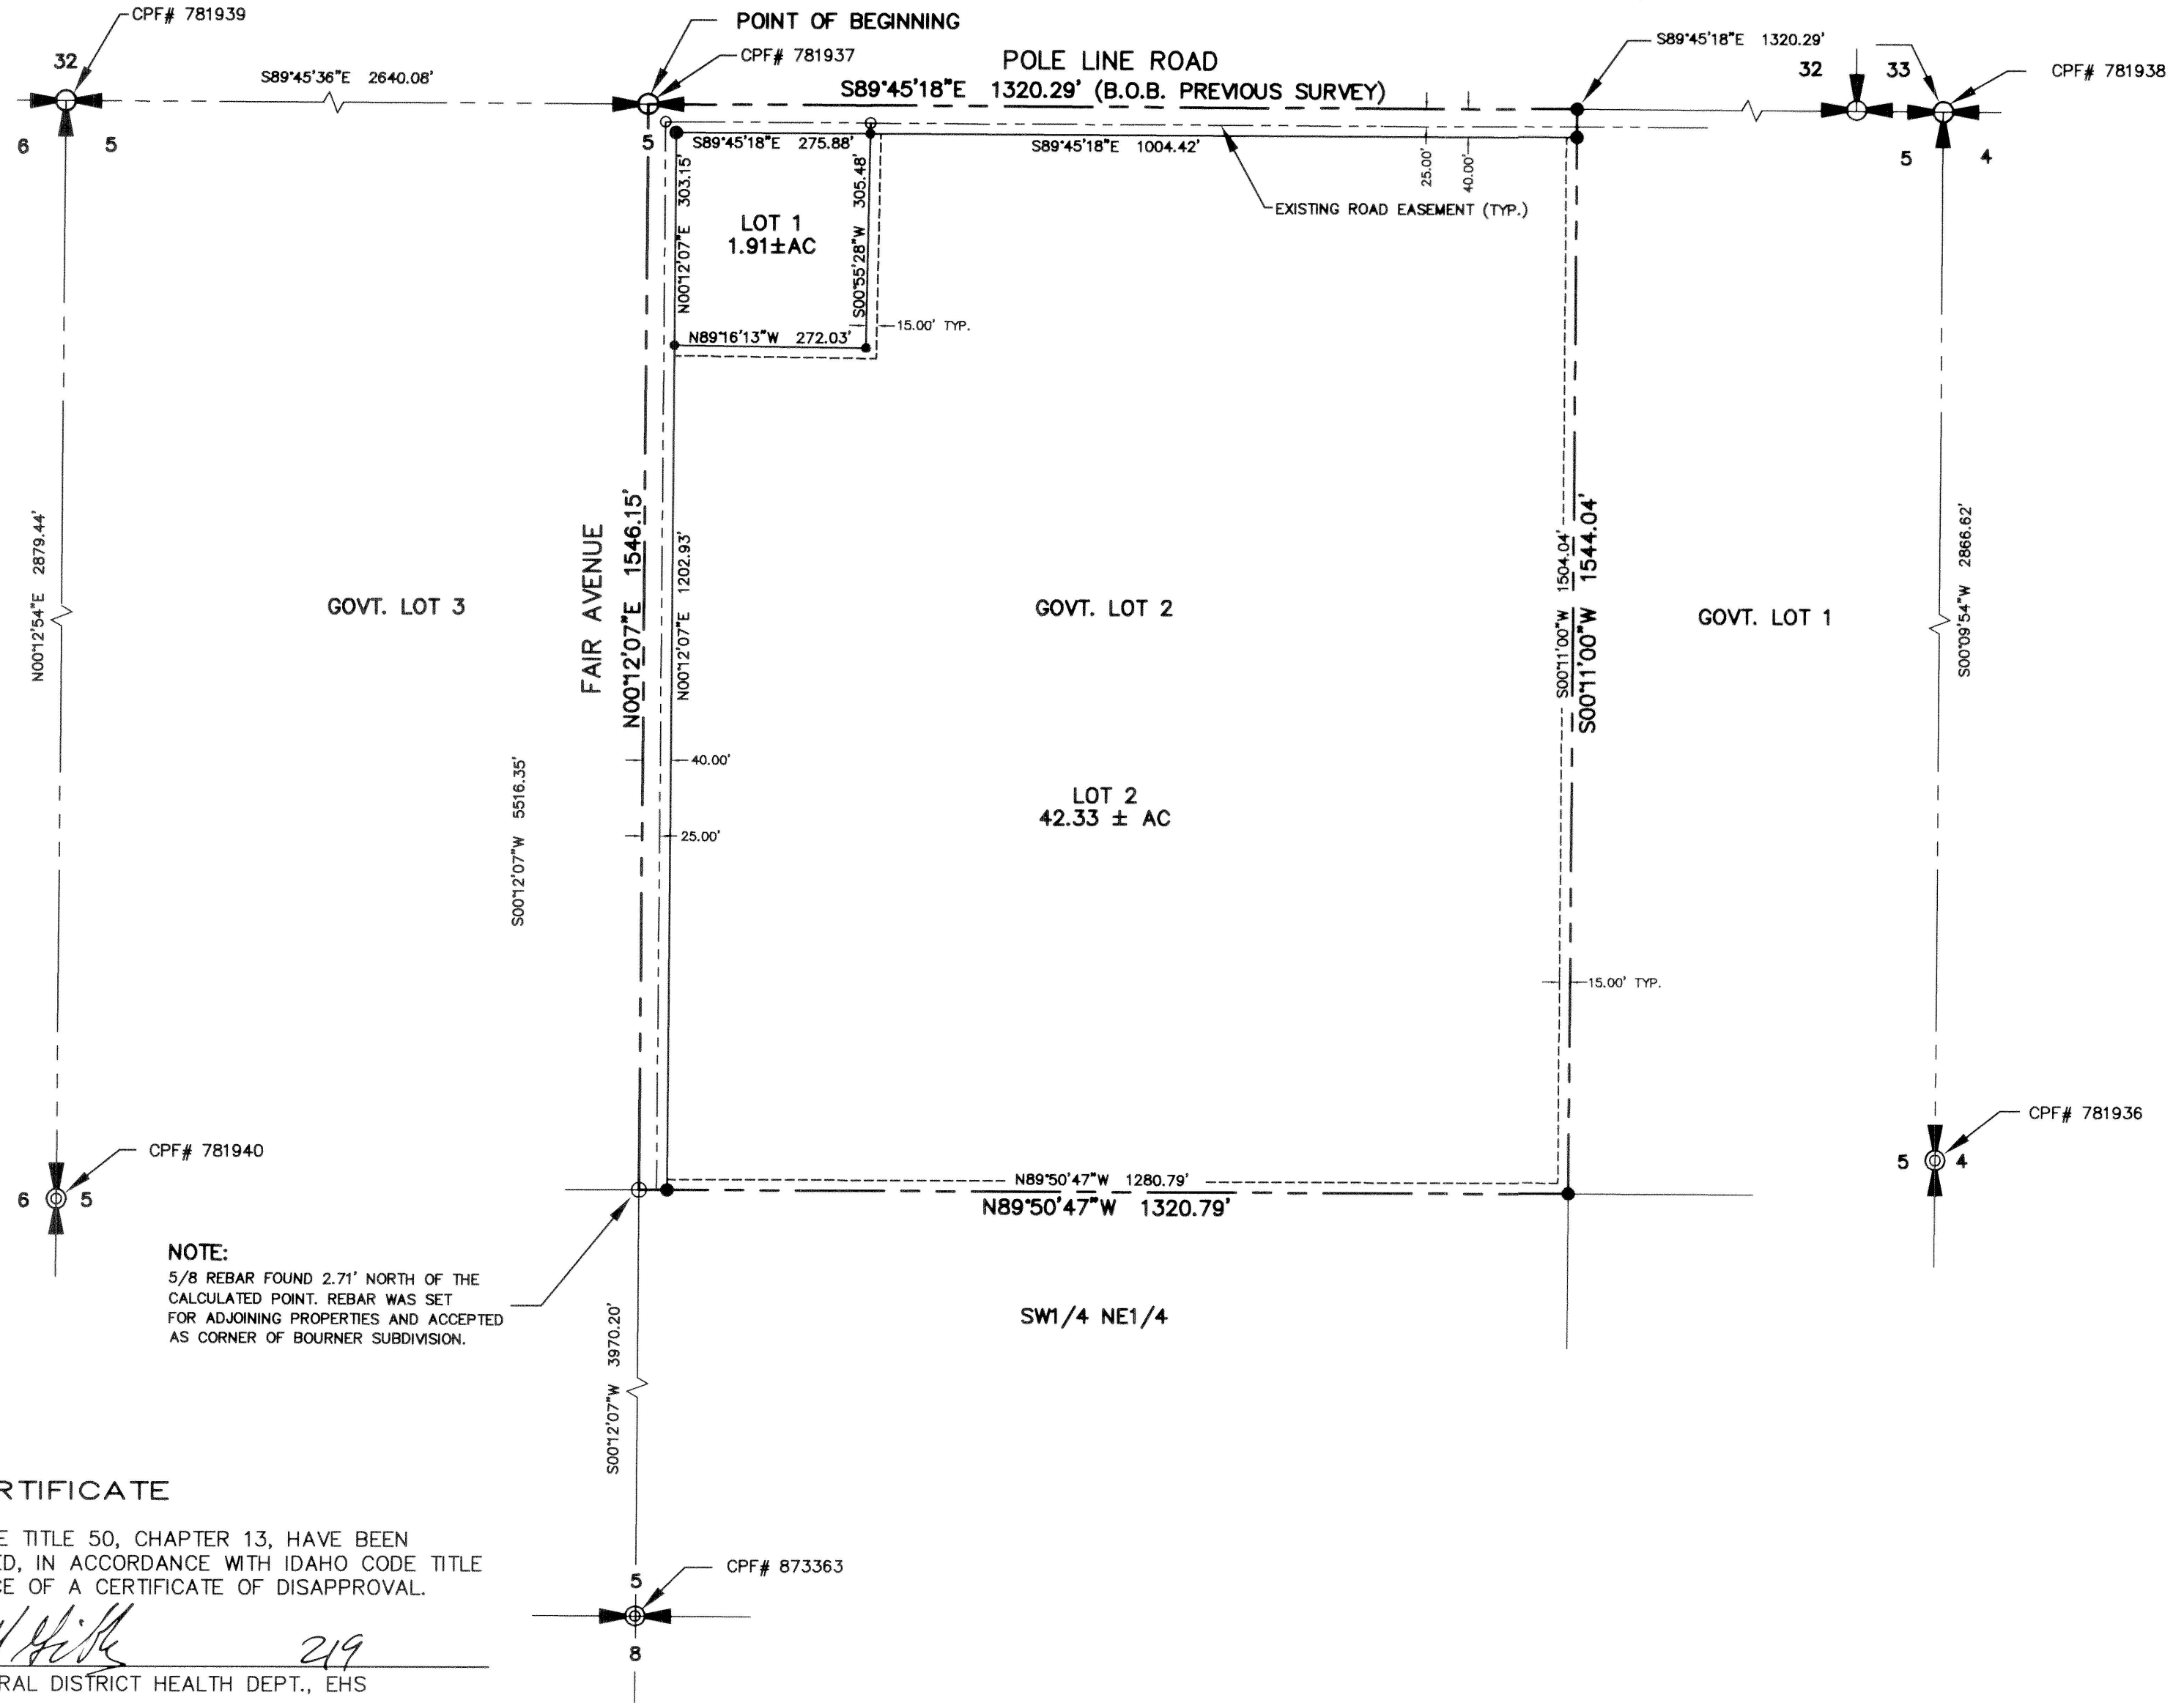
CPF# 781939

POINT OF BEGINNING

CPF# 781937

POLE LINE ROAD

S89°45'18"E 1320.29' (B.O.B. PREVIOUS SURVEY)

S89°45'18"E 1320.29'

32 33

CPF# 781938

32

S89°45'36"E 2640.08'

6 5

5

S89°45'18"E 275.88'

S89°45'18"E 1004.42'

25.00'

40.00'

5 4

303.15'

LOT 1
1.91±AC

N00°12'07"E

S00°55'28"W 305.48'

EXISTING ROAD EASEMENT (TYP.)

N89°16'13"W 272.03'

15.00' TYP.

N00°12'54"E 2879.44'

GOVT. LOT 3

FAIR AVENUE

N00°12'07"E 1546.15'

N00°12'07"E 1202.93'

GOVT. LOT 2

S00°11'00"W 1504.04'

S00°11'00"W 1544.04'

GOVT. LOT 1

S00°09'54"W 2866.62'

40.00'

S00°12'07"W 5516.35'

LOT 2
42.33 ± AC

25.00'

15.00' TYP.

CPF# 781936

5 4

CPF# 781940

6 5

N89°50'47"W 1280.79'

N89°50'47"W 1320.79'

NOTE:
5/8 REBAR FOUND 2.71' NORTH OF THE CALCULATED POINT. REBAR WAS SET FOR ADJOINING PROPERTIES AND ACCEPTED AS CORNER OF BOURNER SUBDIVISION.

SW1/4 NE1/4

S00°12'07"W 3970.20'

RTIFICATE

E TITLE 50, CHAPTER 13, HAVE BEEN
ED, IN ACCORDANCE WITH IDAHO CODE TITLE
CE OF A CERTIFICATE OF DISAPPROVAL.

CPF# 873363

5

8

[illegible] 2/19

RAL DISTRICT HEALTH DEPT., EHS